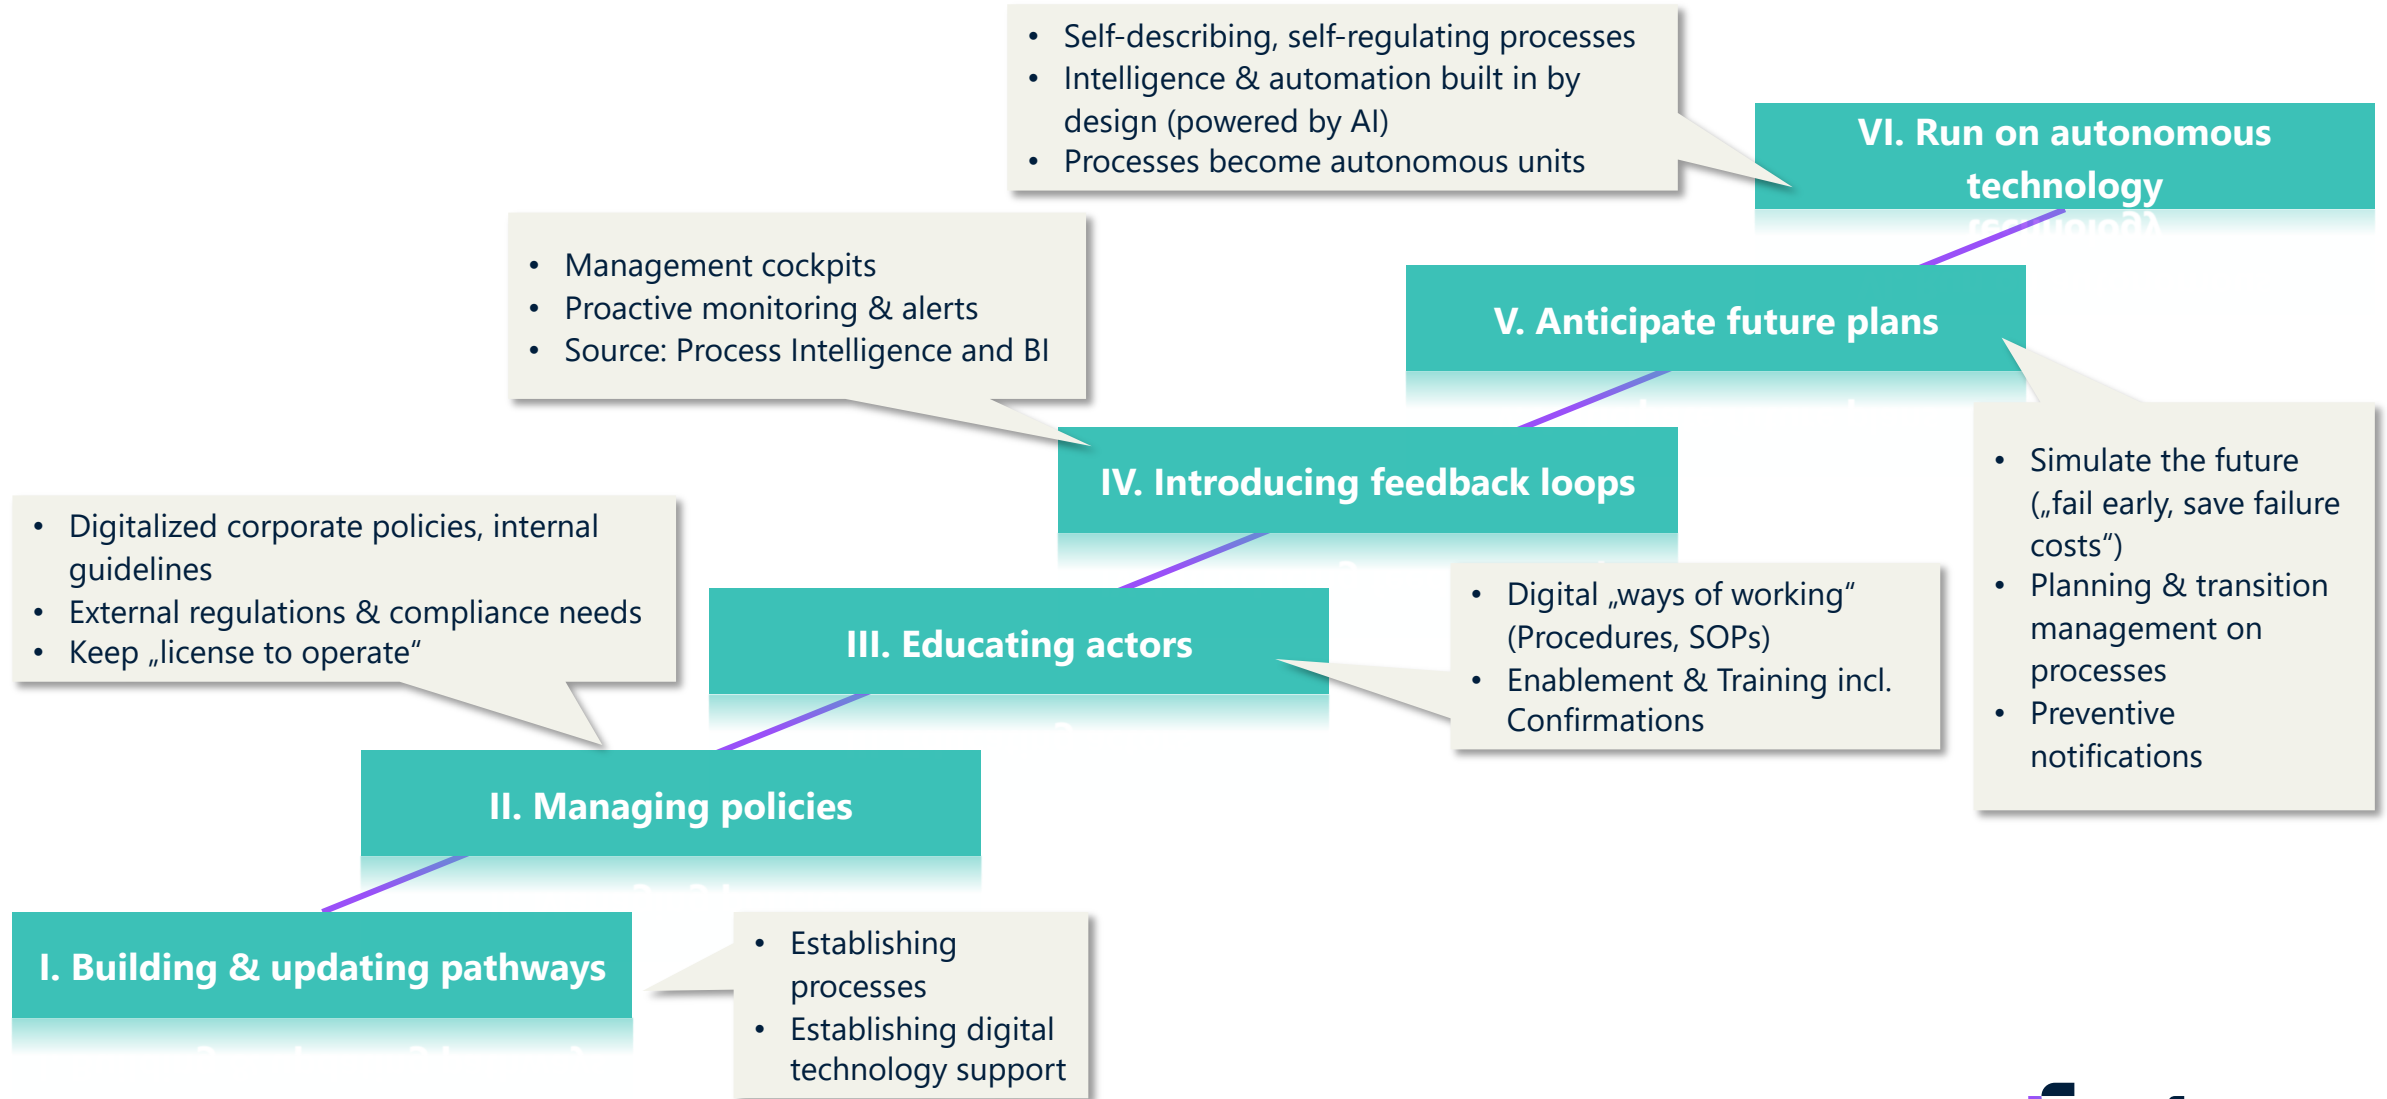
- Self-describing, self-regulating processes
- Intelligence & automation built in by design (powered by AI)
- Processes become autonomous units

VI. Run on autonomous technology

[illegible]

- Management cockpits
- Proactive monitoring & alerts
- Source: Process Intelligence and BI

V. Anticipate future plans

- Simulate the future („fail early, save failure costs“)
- Planning & transition management on processes
- Preventive notifications

IV. Introducing feedback loops

- Digitalized corporate policies, internal guidelines
- External regulations & compliance needs
- Keep „license to operate“

III. Educating actors

- Digital „ways of working“ (Procedures, SOPs)
- Enablement & Training incl. Confirmations

II. Managing policies

I. Building & updating pathways

- Establishing processes
- Establishing digital technology support